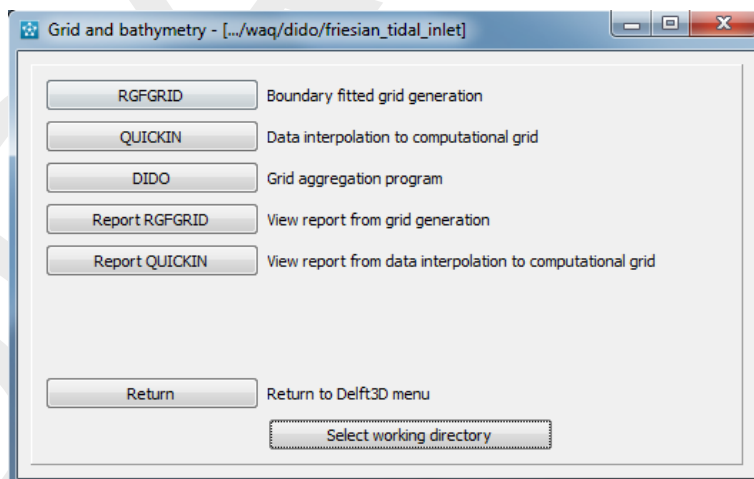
Grid and bathymetry - [.../waq/dido/friesian_tidal_inlet]

RGFGRID Boundary fitted grid generation

QUICKIN Data interpolation to computational grid

DIDO Grid aggregation program

Report RGFGRID View report from grid generation

Report QUICKIN View report from data interpolation to computational grid

Return Return to Delft3D menu

Select working directory